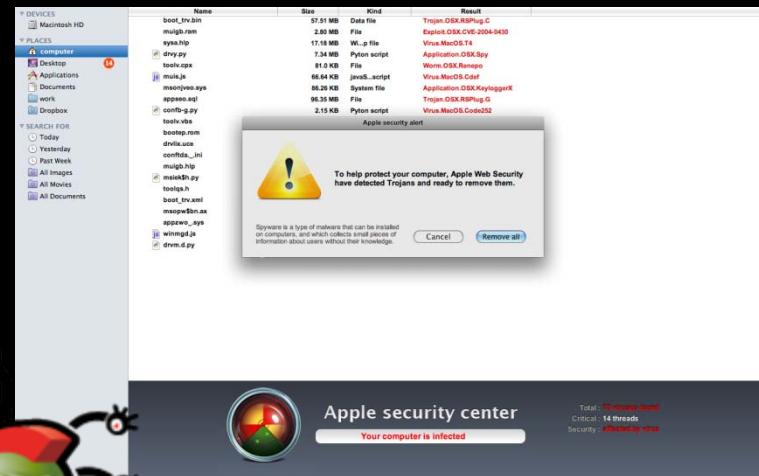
DEVICES
Macintosh HD
PLACES
computer
Desktop 14
Applications
Documents
work
Dropbox
SEARCH FOR
Today
Yesterday
Past Week
All Images
All Movies
All Documents

| Name | Size | Kind | Result |
|---|---|---|---|
| boot_trv.bin | 57.51 MB | Data file | Trojan.OSX.RSPlug.C |
| muigb.ram | 2.80 MB | File | Exploit.OSX.CVE-2004-0430 |
| sysa.hlp | 17.18 MB | Wi...p file | Virus.MacOS.T4 |
| drvy.py | 7.34 MB | Pyton script | Application.OSX.Spy |
| toolv.cpx | 81.0 KB | File | Worm.OSX.Renepo |
| muis.js | 66.64 KB | javaS...script | Virus.MacOS.Cdef |
| msonjveo.sys | 86.26 KB | System file | Application.OSX.KeyloggerX |
| appseo.eql | 96.35 MB | File | Trojan.OSX.RSPlug.G |
| confb-g.py | 2.15 KB | Pyton script | Virus.MacOS.Code252 |
| toolv.vbs | | | |
| bootep.rom | | | |
| drvlix.uce | | | |
| confds_.ini | | | |
| muigb.hlp | | | |
| msiek$h.py | | | |
| toolqs.h | | | |
| boot_trv.xml | | | |
| msopw$bn.ax | | | |
| appzwo_.sys | | | |
| winmgd.js | | | |
| drvm.d.py | | | |

Apple security alert

To help protect your computer, Apple Web Security have detected Trojans and ready to remove them.

Spyware is a type of malware that can be installed on computers, and which collects small pieces of information about users without their knowledge.

Cancel
Remove all

Apple security center
Your computer is infected

Total : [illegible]
Critical : 14 threads
Security : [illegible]